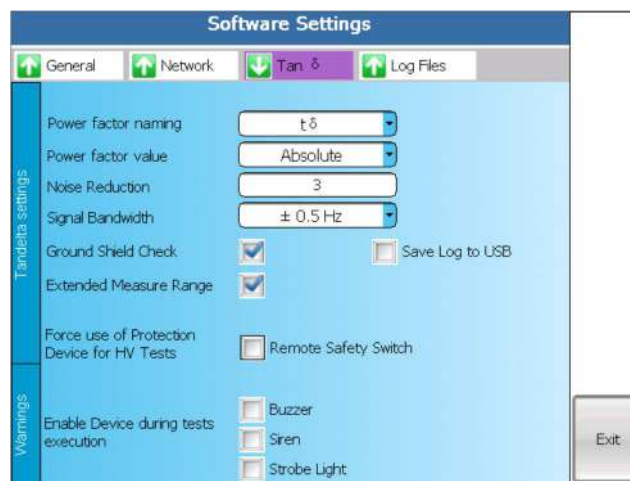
Software Settings

General | Network | Tan δ | Log Files

Tandelta settings

Power factor naming
t δ

Power factor value
Absolute

Noise Reduction
3

Signal Bandwidth
± 0.5 Hz

Ground Shield Check

Save Log to USB

Extended Measure Range

Force use of Protection Device for HV Tests

Remote Safety Switch

Warnings

Enable Device during tests execution

Buzzer

Siren

Strobe Light

Exit